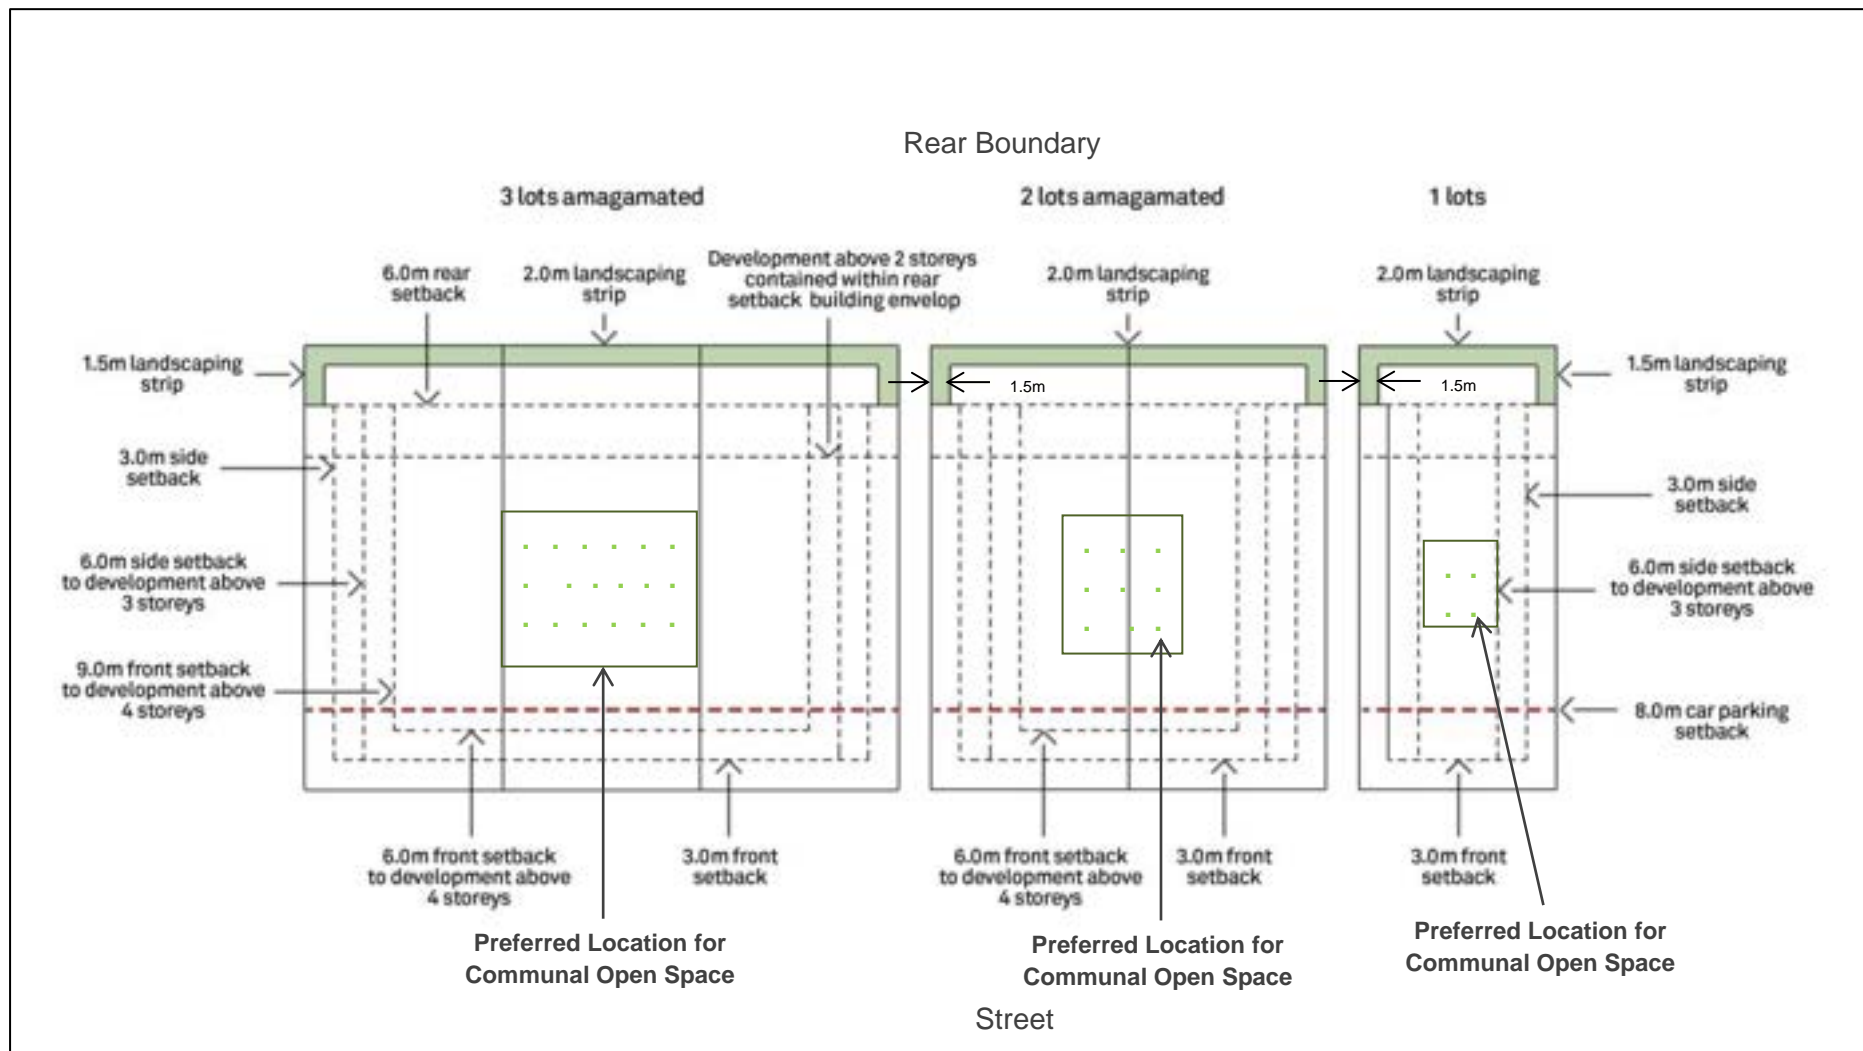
Rear Boundary

3 lots amagamated

2 lots amagamated

1 lots

6.0m rear setback

2.0m landscaping strip

Development above 2 storeys contained within rear setback building envelop

2.0m landscaping strip

2.0m landscaping strip

1.5m landscaping strip

1.5m

1.5m

1.5m landscaping strip

3.0m side setback

3.0m side setback

6.0m side setback to development above 3 storeys

6.0m side setback to development above 3 storeys

9.0m front setback to development above 4 storeys

8.0m car parking setback

6.0m front setback to development above 4 storeys

3.0m front setback

6.0m front setback to development above 4 storeys

3.0m front setback

3.0m front setback

Preferred Location for Communal Open Space

Preferred Location for Communal Open Space

Preferred Location for Communal Open Space

Street